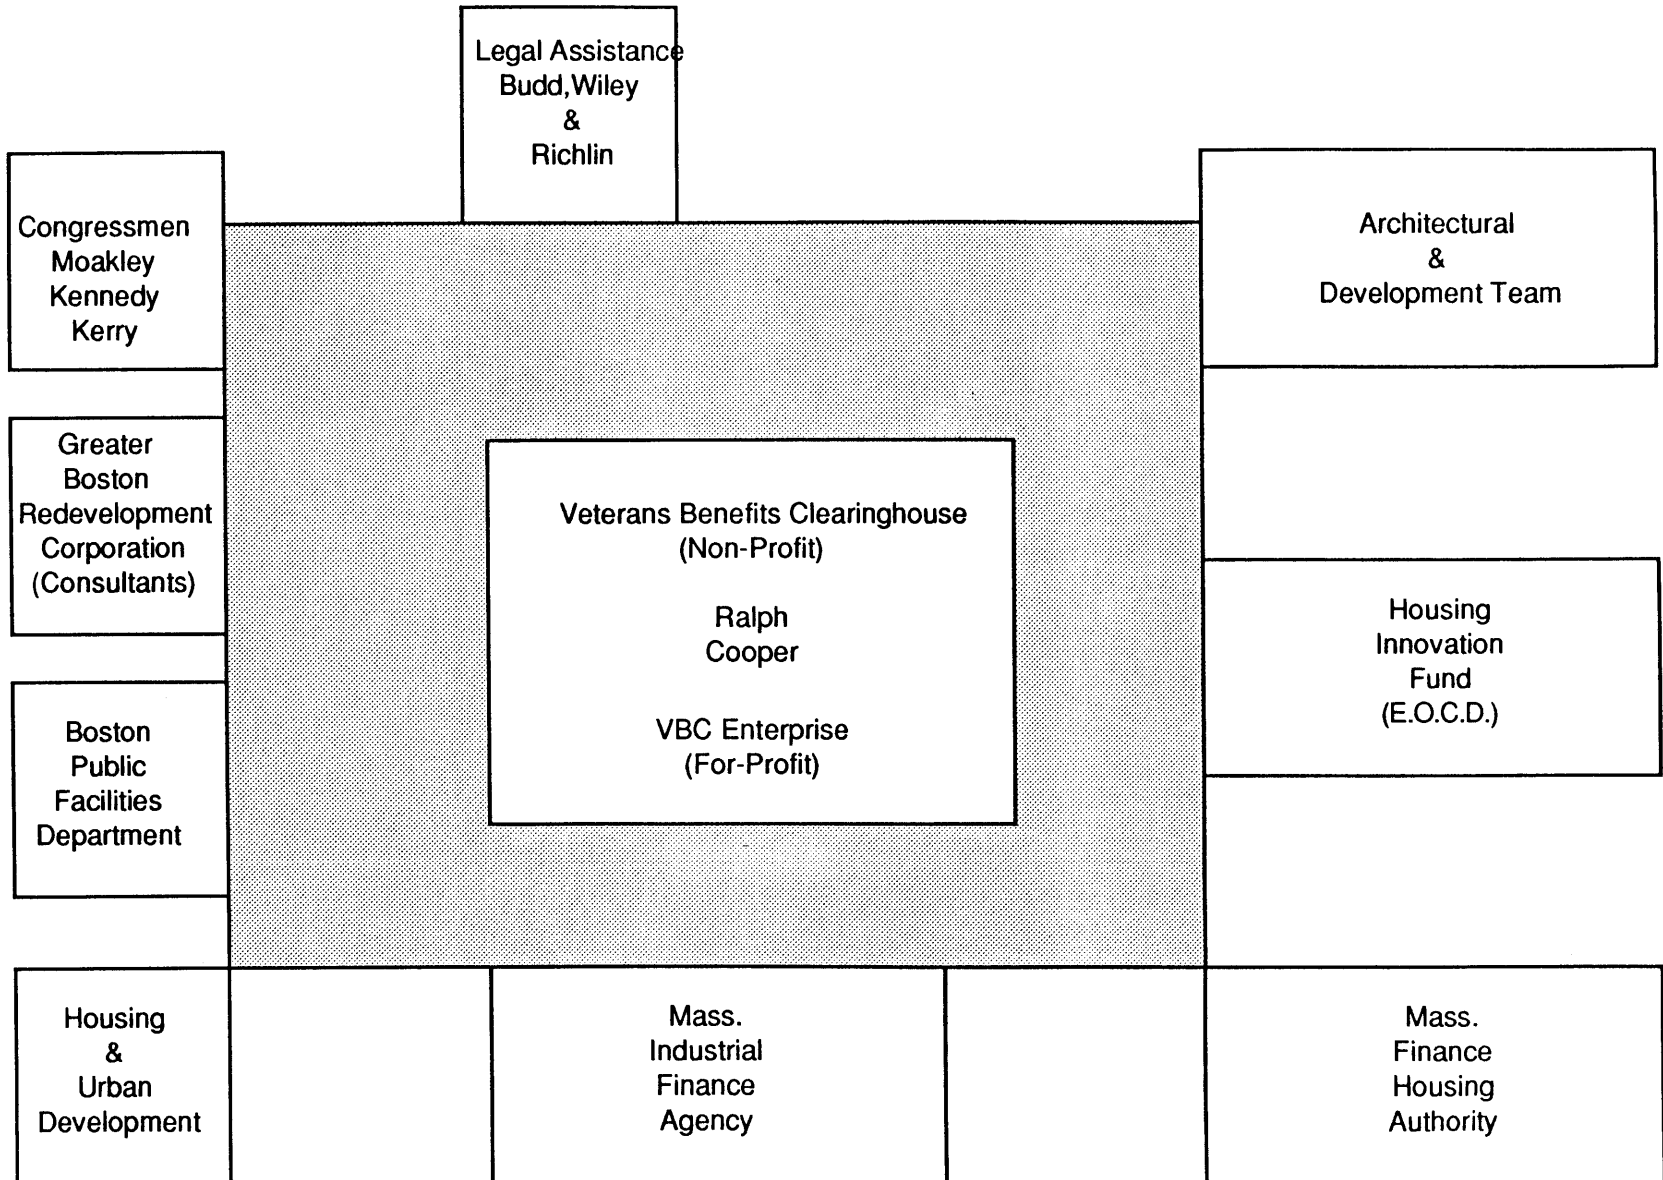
Legal Assistance
Budd,Wiley
&
Richlin

Congressmen
Moakley
Kennedy
Kerry

Architectural
&
Development Team

Greater
Boston
Redevelopment
Corporation
(Consultants)

Veterans Benefits Clearinghouse
(Non-Profit)

Ralph
Cooper

VBC Enterprise
(For-Profit)

Housing
Innovation
Fund
(E.O.C.D.)

Boston
Public
Facilities
Department

Housing
&
Urban
Development

Mass.
Industrial
Finance
Agency

Mass.
Finance
Housing
Authority